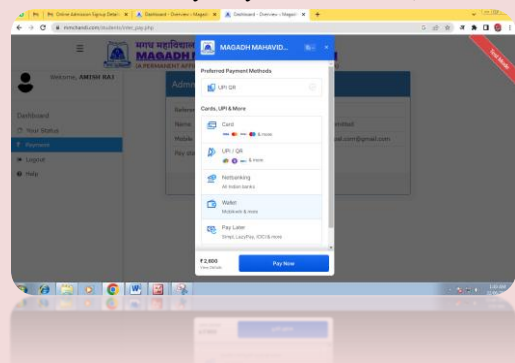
Online Admission Signup Detail
Dashboard - Overview - Magadh
Dashboard - Overview - Magadh
mmchandi.com/students/user_pay.php
Test Mode
मगध महाविद्यालय
MAGADH
(A PERMANENT AFFI
Welcome, AMISH RAJ
Dashboard
Your Status
Payment
Logout
Help
Admi
Referen
Name
Mobile
Pay sta
ail.com@gmail.com
MAGADH MAHAVID...
Preferred Payment Methods
UPI QR
Cards, UPI & More
Card
& more
UPI / QR
& more
Netbanking
All Indian banks
Wallet
Mobikwik & more
Pay Later
Simpl, LazyPay, ICICI & more
₹ 2,800
View Details
Pay Now